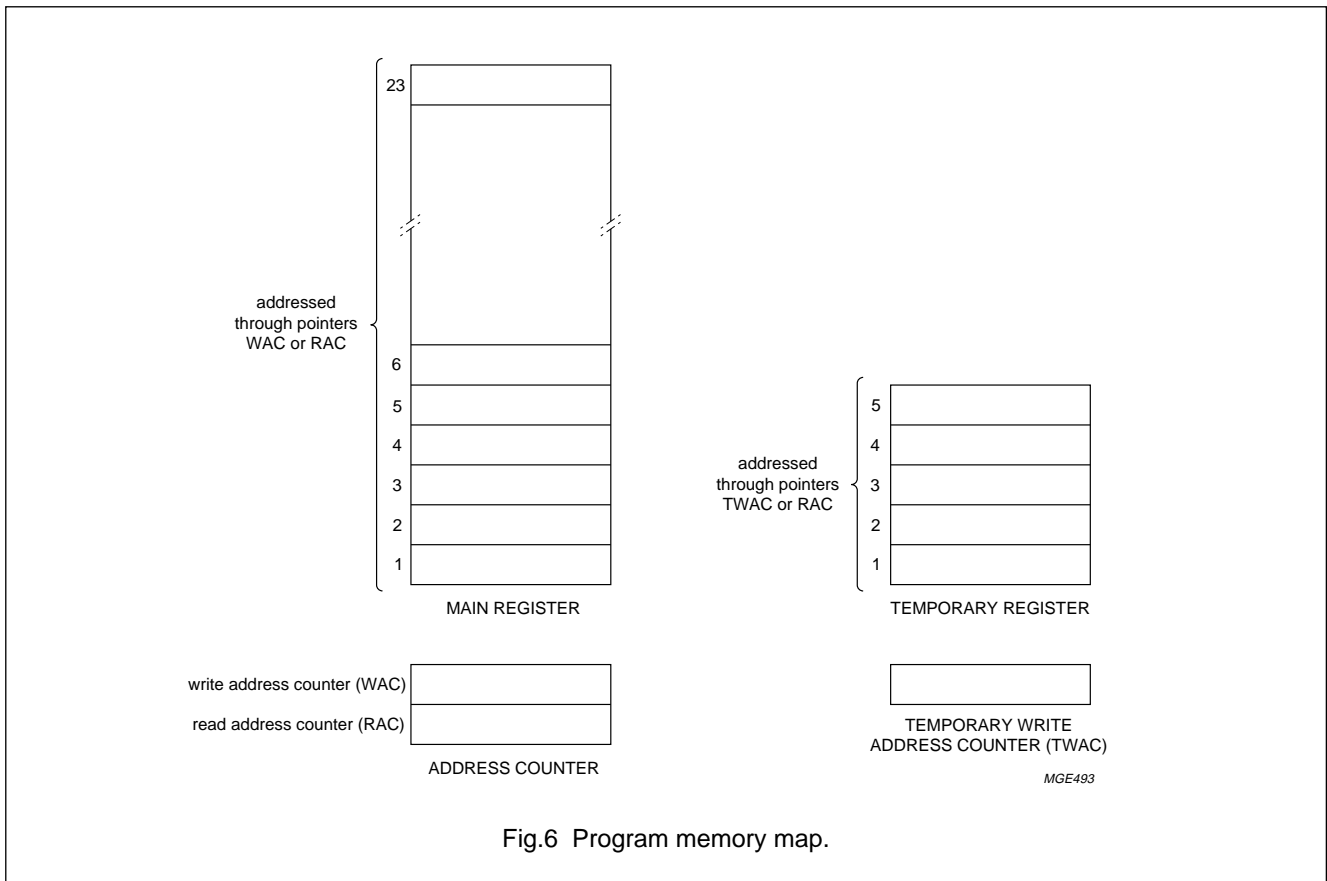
23

addressed through pointers WAC or RAC

6

5

4

3

2

1

MAIN REGISTER

addressed through pointers TWAC or RAC

5

4

3

2

1

TEMPORARY REGISTER

write address counter (WAC)

read address counter (RAC)

ADDRESS COUNTER

TEMPORARY WRITE ADDRESS COUNTER (TWAC)

MGE493

Fig.6 Program memory map.